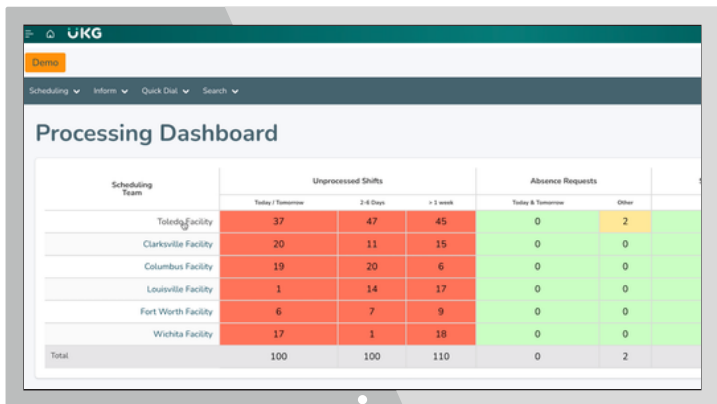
UKG

Demo

Scheduling Inform Quick Dial Search

Processing Dashboard

| Scheduling Team | Unprocessed Shifts Today / Tomorrow | Unprocessed Shifts 2-6 Days | Unprocessed Shifts > 1 week | Absence Requests Today & Tomorrow | Absence Requests Other |
|---|---|---|---|---|---|
| Toledo Facility | 37 | 47 | 45 | 0 | 2 |
| Clarksville Facility | 20 | 11 | 15 | 0 | 0 |
| Columbus Facility | 19 | 20 | 6 | 0 | 0 |
| Louisville Facility | 1 | 14 | 17 | 0 | 0 |
| Fort Worth Facility | 6 | 7 | 9 | 0 | 0 |
| Wichita Facility | 17 | 1 | 18 | 0 | 0 |
| Total | 100 | 100 | 110 | 0 | 2 |